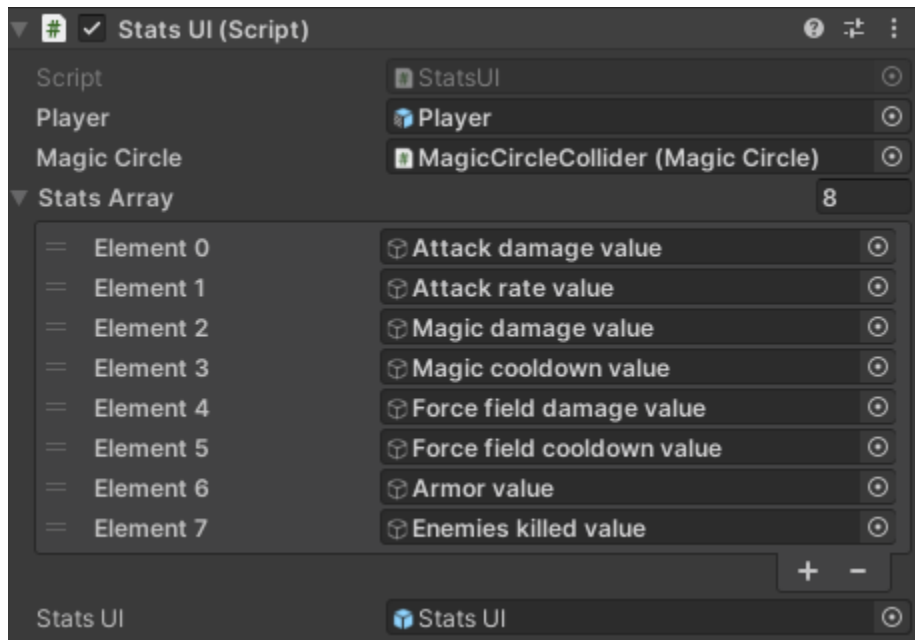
# ✓ Stats UI (Script)

| | |
|---|---|
| Script | StatsUI |
| Player | Player |
| Magic Circle | MagicCircleCollider (Magic Circle) |

Stats Array 8

| | |
|---|---|
| Element 0 | Attack damage value |
| Element 1 | Attack rate value |
| Element 2 | Magic damage value |
| Element 3 | Magic cooldown value |
| Element 4 | Force field damage value |
| Element 5 | Force field cooldown value |
| Element 6 | Armor value |
| Element 7 | Enemies killed value |

+ −

| | |
|---|---|
| Stats UI | Stats UI |